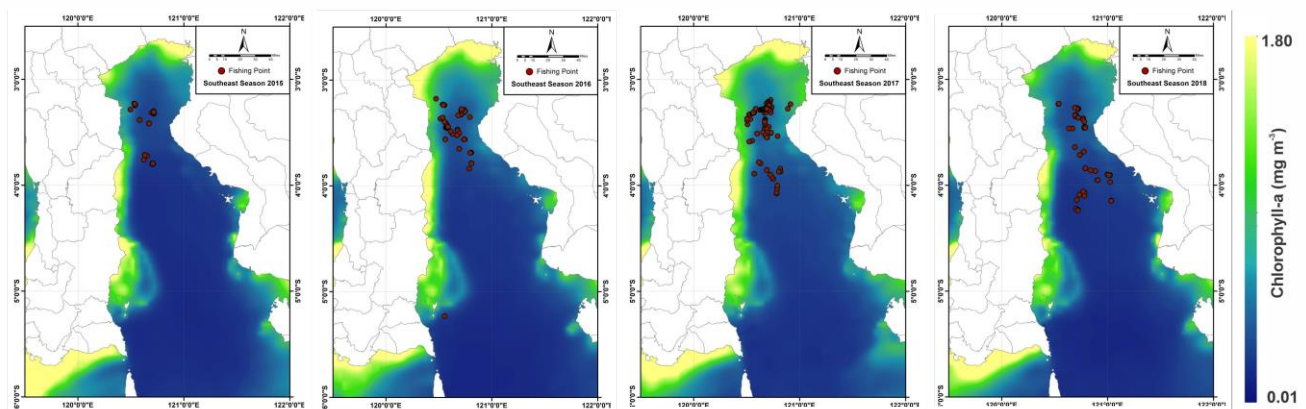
120°0'0"E 121°0'0"E 122°0'0"E

N

Fishing Point

Southeast Season 2015

3°0'0"S
4°0'0"S
5°0'0"S
6°0'0"S

120°0'0"E 121°0'0"E 122°0'0"E

120°0'0"E 121°0'0"E 122°0'0"E

N

Fishing Point

Southeast Season 2016

3°0'0"S
4°0'0"S
5°0'0"S
6°0'0"S

120°0'0"E 121°0'0"E 122°0'0"E

120°0'0"E 121°0'0"E 122°0'0"E

N

Fishing Point

Southeast Season 2017

3°0'0"S
4°0'0"S
5°0'0"S
6°0'0"S

120°0'0"E 121°0'0"E 122°0'0"E

120°0'0"E 121°0'0"E 122°0'0"E

N

Fishing Point

Southeast Season 2018

3°0'0"S
4°0'0"S
5°0'0"S
6°0'0"S

120°0'0"E 121°0'0"E 122°0'0"E

1.80

Chlorophyll-a (mg m$^{-3}$)

0.01